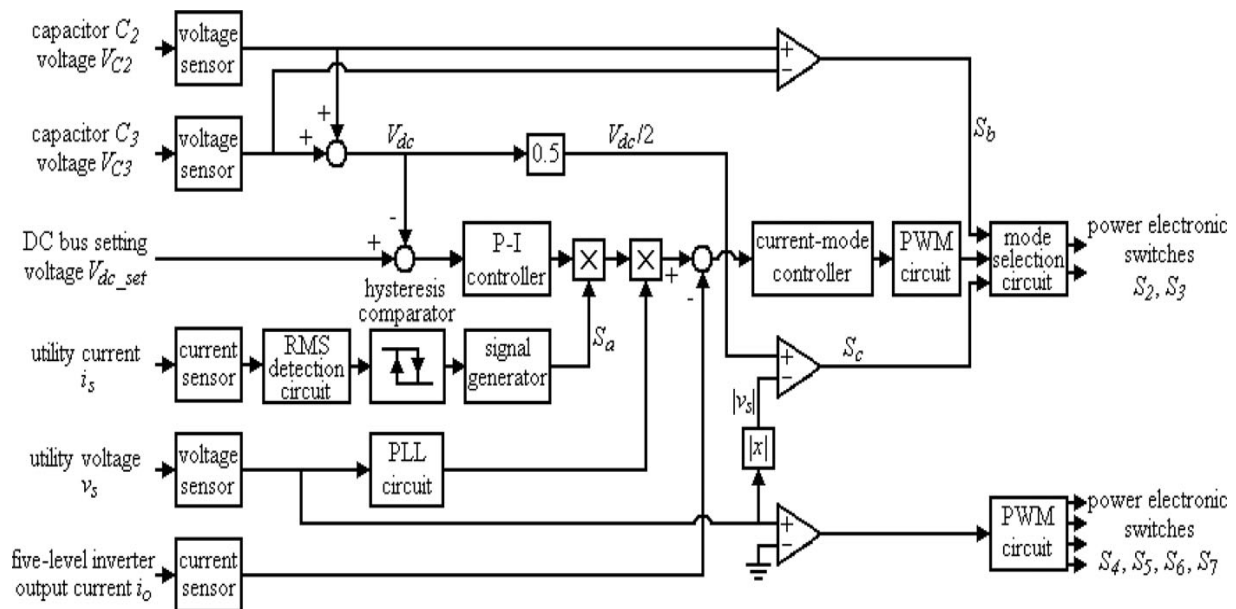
capacitor $C_2$ voltage $V_{C2}$

voltage sensor

capacitor $C_3$ voltage $V_{C3}$

voltage sensor

+

+

$V_{dc}$

0.5

$V_{dc}/2$

+

-

$S_b$

DC bus setting voltage $V_{dc\_set}$

+

-

hysteresis comparator

P-I controller

×

×

+

-

current-mode controller

PWM circuit

mode selection circuit

power electronic switches $S_2$, $S_3$

utility current $i_s$

current sensor

RMS detection circuit

signal generator

$S_a$

+

-

$S_c$

$|v_s|$

$|x|$

utility voltage $v_s$

voltage sensor

PLL circuit

+

-

PWM circuit

power electronic switches $S_4$, $S_5$, $S_6$, $S_7$

five-level inverter output current $i_o$

current sensor